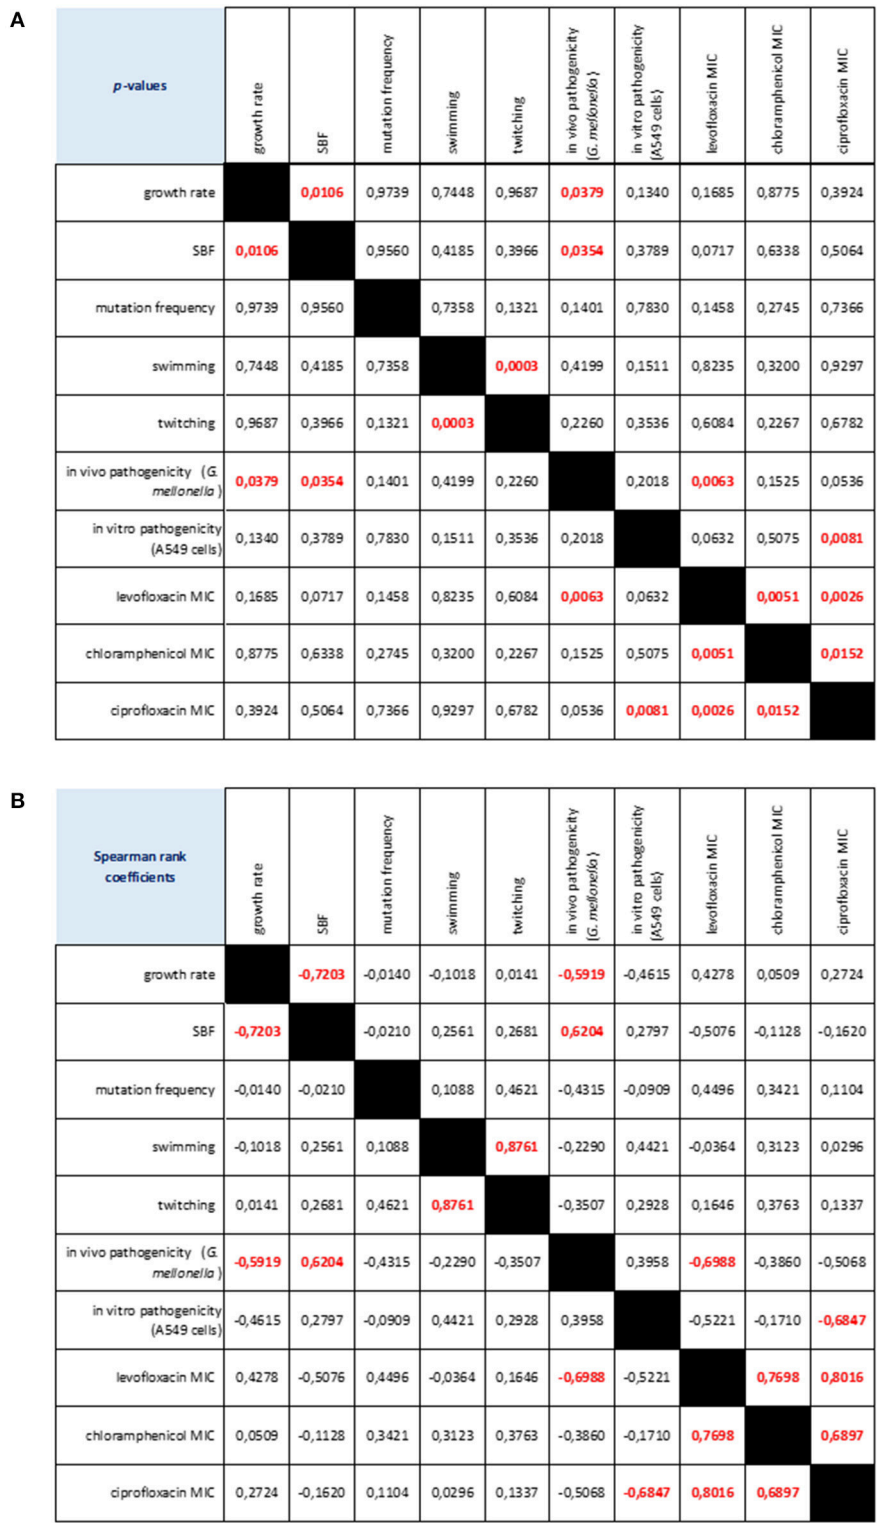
A

| *p*-values | growth rate | SBF | mutation frequency | swimming | twitching | in vivo pathogenicity (*G. mellonella*) | in vitro pathogenicity (A549 cells) | levofloxacin MIC | chloramphenicol MIC | ciprofloxacin MIC |
|---|---|---|---|---|---|---|---|---|---|---|
| growth rate | | 0,0106 | 0,9739 | 0,7448 | 0,9687 | 0,0379 | 0,1340 | 0,1685 | 0,8775 | 0,3924 |
| SBF | 0,0106 | | 0,9560 | 0,4185 | 0,3966 | 0,0354 | 0,3789 | 0,0717 | 0,6338 | 0,5064 |
| mutation frequency | 0,9739 | 0,9560 | | 0,7358 | 0,1321 | 0,1401 | 0,7830 | 0,1458 | 0,2745 | 0,7366 |
| swimming | 0,7448 | 0,4185 | 0,7358 | | 0,0003 | 0,4199 | 0,1511 | 0,8235 | 0,3200 | 0,9297 |
| twitching | 0,9687 | 0,3966 | 0,1321 | 0,0003 | | 0,2260 | 0,3536 | 0,6084 | 0,2267 | 0,6782 |
| in vivo pathogenicity (*G. mellonella*) | 0,0379 | 0,0354 | 0,1401 | 0,4199 | 0,2260 | | 0,2018 | 0,0063 | 0,1525 | 0,0536 |
| in vitro pathogenicity (A549 cells) | 0,1340 | 0,3789 | 0,7830 | 0,1511 | 0,3536 | 0,2018 | | 0,0632 | 0,5075 | 0,0081 |
| levofloxacin MIC | 0,1685 | 0,0717 | 0,1458 | 0,8235 | 0,6084 | 0,0063 | 0,0632 | | 0,0051 | 0,0026 |
| chloramphenicol MIC | 0,8775 | 0,6338 | 0,2745 | 0,3200 | 0,2267 | 0,1525 | 0,5075 | 0,0051 | | 0,0152 |
| ciprofloxacin MIC | 0,3924 | 0,5064 | 0,7366 | 0,9297 | 0,6782 | 0,0536 | 0,0081 | 0,0026 | 0,0152 | |

B

| Spearman rank coefficients | growth rate | SBF | mutation frequency | swimming | twitching | in vivo pathogenicity (*G. mellonella*) | in vitro pathogenicity (A549 cells) | levofloxacin MIC | chloramphenicol MIC | ciprofloxacin MIC |
|---|---|---|---|---|---|---|---|---|---|---|
| growth rate | | -0,7203 | -0,0140 | -0,1018 | 0,0141 | -0,5919 | -0,4615 | 0,4278 | 0,0509 | 0,2724 |
| SBF | -0,7203 | | -0,0210 | 0,2561 | 0,2681 | 0,6204 | 0,2797 | -0,5076 | -0,1128 | -0,1620 |
| mutation frequency | -0,0140 | -0,0210 | | 0,1088 | 0,4621 | -0,4315 | -0,0909 | 0,4496 | 0,3421 | 0,1104 |
| swimming | -0,1018 | 0,2561 | 0,1088 | | 0,8761 | -0,2290 | 0,4421 | -0,0364 | 0,3123 | 0,0296 |
| twitching | 0,0141 | 0,2681 | 0,4621 | 0,8761 | | -0,3507 | 0,2928 | 0,1646 | 0,3763 | 0,1337 |
| in vivo pathogenicity (*G. mellonella*) | -0,5919 | 0,6204 | -0,4315 | -0,2290 | -0,3507 | | 0,3958 | -0,6988 | -0,3860 | -0,5068 |
| in vitro pathogenicity (A549 cells) | -0,4615 | 0,2797 | -0,0909 | 0,4421 | 0,2928 | 0,3958 | | -0,5221 | -0,1710 | -0,6847 |
| levofloxacin MIC | 0,4278 | -0,5076 | 0,4496 | -0,0364 | 0,1646 | -0,6988 | -0,5221 | | 0,7698 | 0,8016 |
| chloramphenicol MIC | 0,0509 | -0,1128 | 0,3421 | 0,3123 | 0,3763 | -0,3860 | -0,1710 | 0,7698 | | 0,6897 |
| ciprofloxacin MIC | 0,2724 | -0,1620 | 0,1104 | 0,0296 | 0,1337 | -0,5068 | -0,6847 | 0,8016 | 0,6897 | |